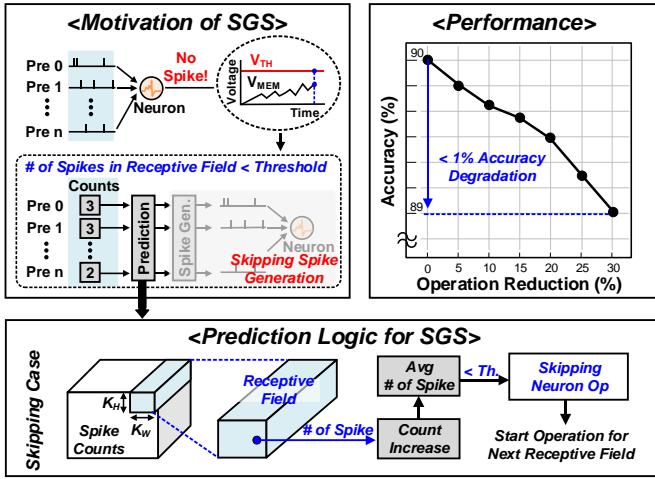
<Motivation of SGS>

Pre 0
Pre 1
⋮
Pre n
Neuron
No Spike!
Voltage
$V_{TH}$
$V_{MEM}$
Time

# of Spikes in Receptive Field < Threshold

Counts
Pre 0 3
Pre 1 3
⋮
Pre n 2
Prediction
Spike Gen.
Neuron
Skipping Spike Generation

<Performance>

Accuracy (%)
90
89
< 1% Accuracy Degradation
0 5 10 15 20 25 30
Operation Reduction (%)

<Prediction Logic for SGS>

Skipping Case
$K_H$
$K_W$
Spike Counts
Receptive Field
# of Spike
Count Increase
Avg # of Spike
< Th.
Skipping Neuron Op
Start Operation for Next Receptive Field